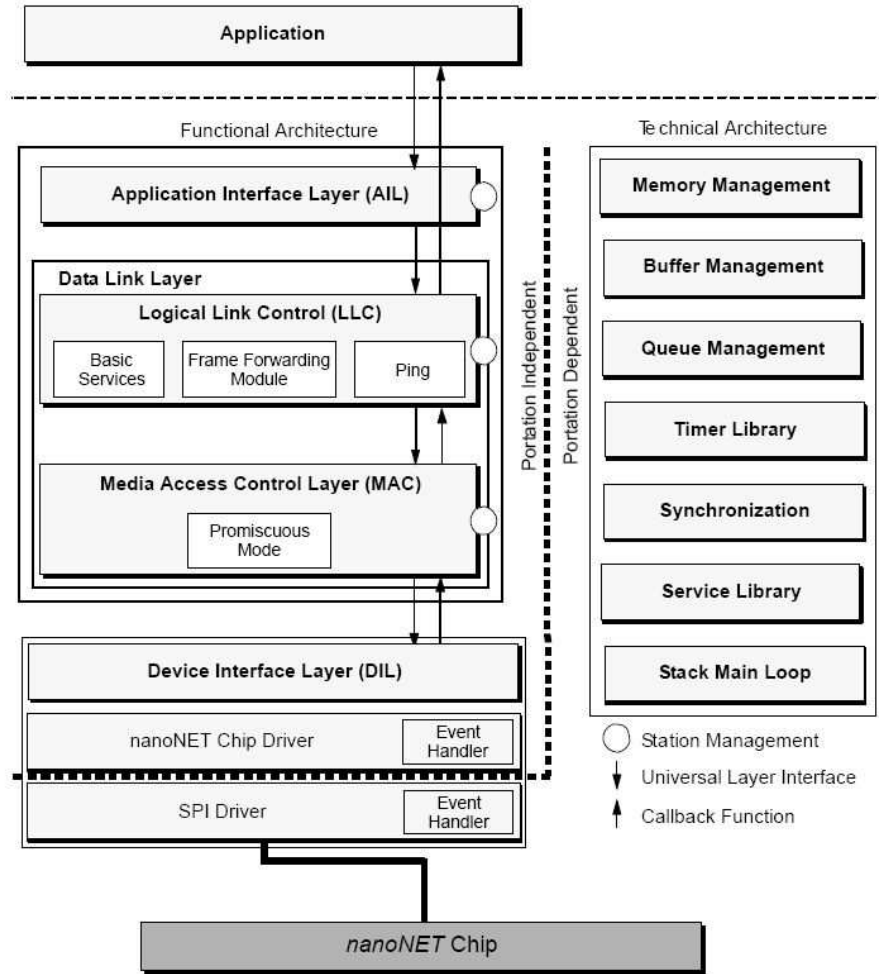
Application

Functional Architecture

Application Interface Layer (AIL)

Data Link Layer

Logical Link Control (LLC)

Basic Services

Frame Forwarding Module

Ping

Media Access Control Layer (MAC)

Promiscuous Mode

Portation Independent

Portation Dependent

Device Interface Layer (DIL)

nanoNET Chip Driver

Event Handler

SPI Driver

Event Handler

nanoNET Chip

Te chnical Architecture

Memory Management

Buffer Management

Queue Management

Timer Library

Synchronization

Service Library

Stack Main Loop

Station Management

Universal Layer Interface

Callback Function